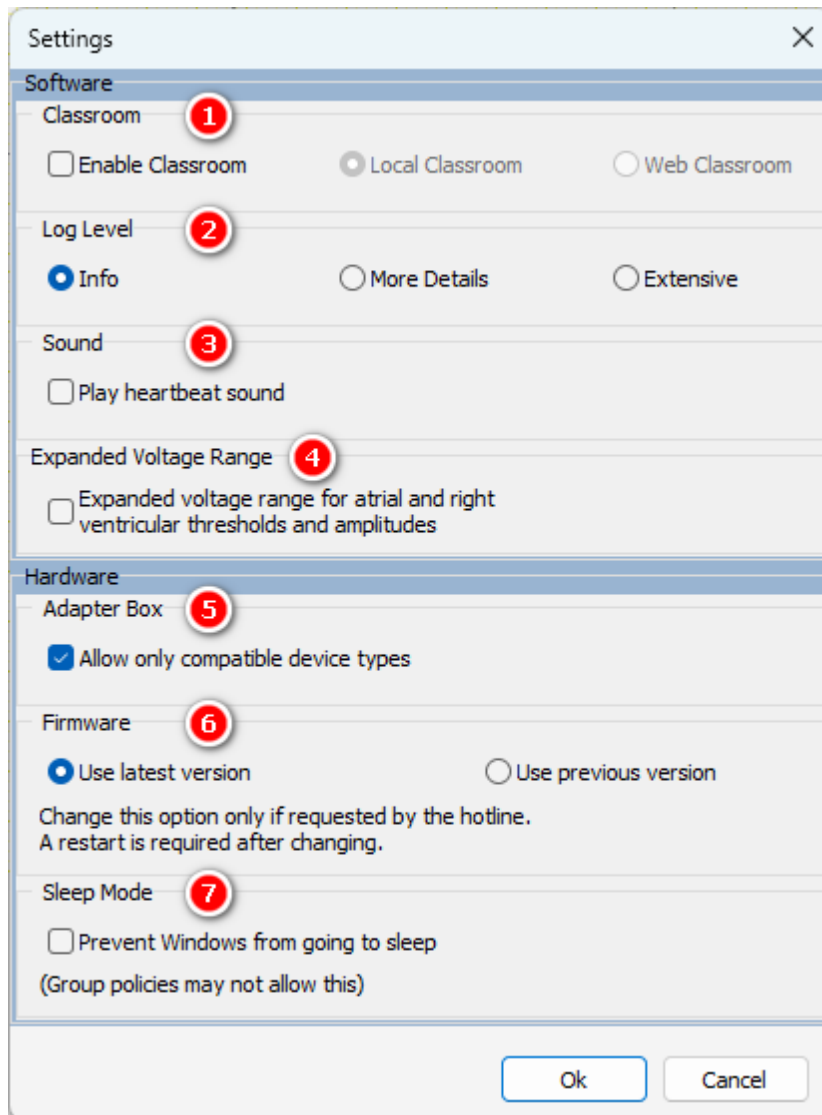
Settings

Software

Classroom 1

Enable Classroom

Local Classroom

Web Classroom

Log Level 2

Info

More Details

Extensive

Sound 3

Play heartbeat sound

Expanded Voltage Range 4

Expanded voltage range for atrial and right ventricular thresholds and amplitudes

Hardware

Adapter Box 5

Allow only compatible device types

Firmware 6

Use latest version

Use previous version

Change this option only if requested by the hotline.
A restart is required after changing.

Sleep Mode 7

Prevent Windows from going to sleep

(Group policies may not allow this)

Ok

Cancel